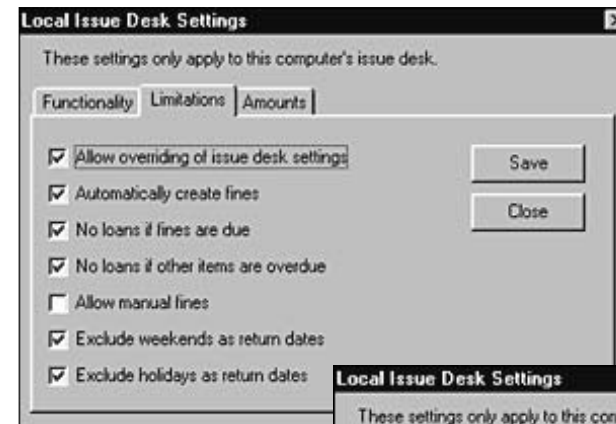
Local Issue Desk Settings

These settings only apply to this computer's issue desk.

Functionality | Limitations | Amounts

☑ Allow overriding of issue desk settings
☑ Automatically create fines
☑ No loans if fines are due
☑ No loans if other items are overdue
☐ Allow manual fines
☑ Exclude weekends as return dates
☑ Exclude holidays as return dates

Save

Close

Local Issue Desk Settings

These settings only apply to this co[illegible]